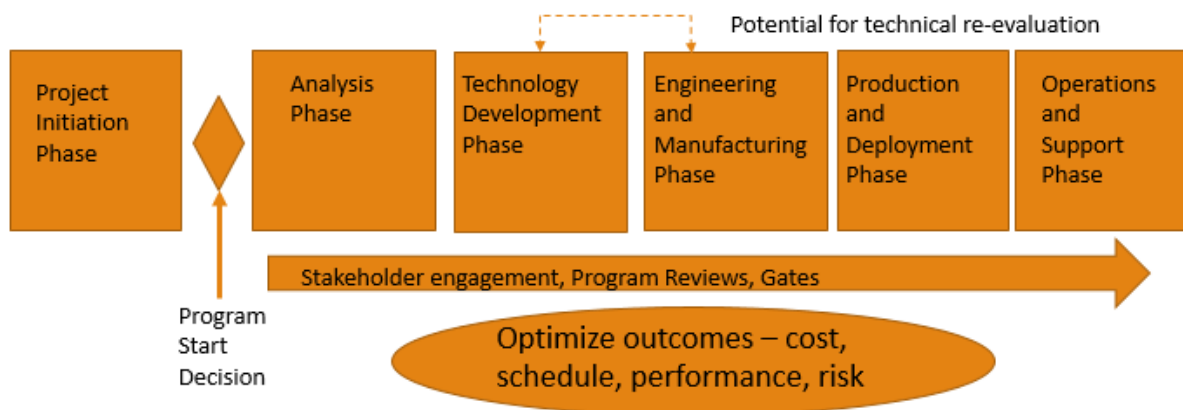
Potential for technical re-evaluation

Project Initiation Phase

Analysis Phase

Technology Development Phase

Engineering and Manufacturing Phase

Production and Deployment Phase

Operations and Support Phase

Stakeholder engagement, Program Reviews, Gates

Program Start Decision

Optimize outcomes – cost, schedule, performance, risk